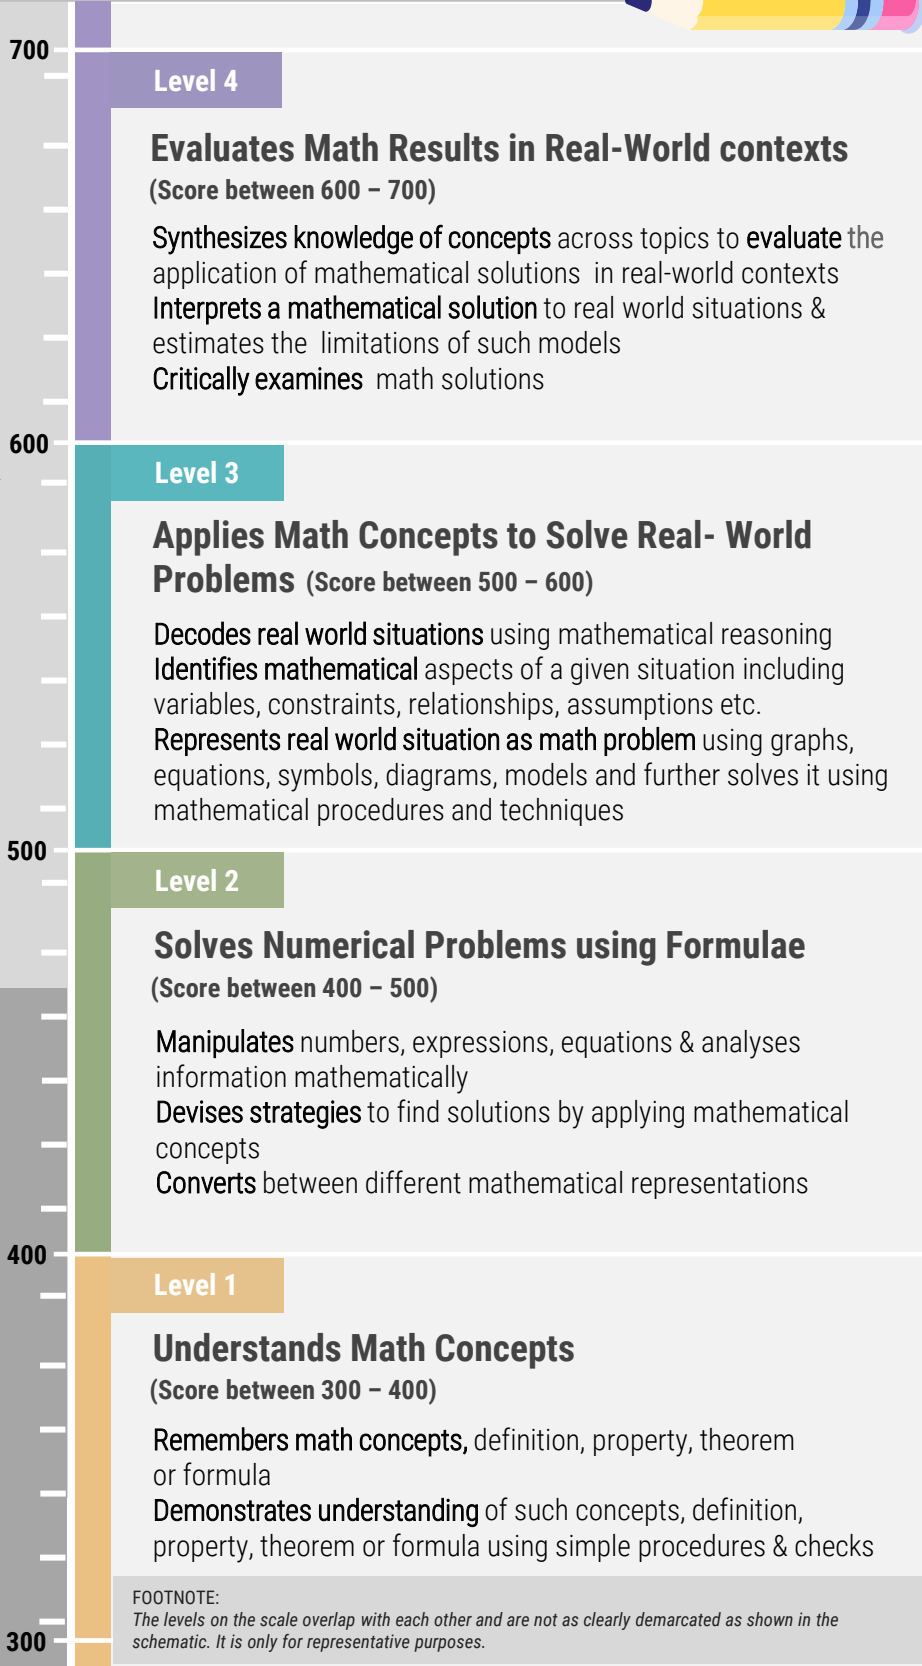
700

Level 4

Evaluates Math Results in Real-World contexts
(Score between 600 – 700)

Synthesizes knowledge of concepts across topics to evaluate the application of mathematical solutions in real-world contexts
Interprets a mathematical solution to real world situations & estimates the limitations of such models
Critically examines math solutions

600

Level 3

Applies Math Concepts to Solve Real- World Problems (Score between 500 – 600)

Decodes real world situations using mathematical reasoning
Identifies mathematical aspects of a given situation including variables, constraints, relationships, assumptions etc.
Represents real world situation as math problem using graphs, equations, symbols, diagrams, models and further solves it using mathematical procedures and techniques

500

Level 2

Solves Numerical Problems using Formulae
(Score between 400 – 500)

Manipulates numbers, expressions, equations & analyses information mathematically
Devises strategies to find solutions by applying mathematical concepts
Converts between different mathematical representations

400

Level 1

Understands Math Concepts
(Score between 300 – 400)

Remembers math concepts, definition, property, theorem or formula
Demonstrates understanding of such concepts, definition, property, theorem or formula using simple procedures & checks

FOOTNOTE:
The levels on the scale overlap with each other and are not as clearly demarcated as shown in the schematic. It is only for representative purposes.

300